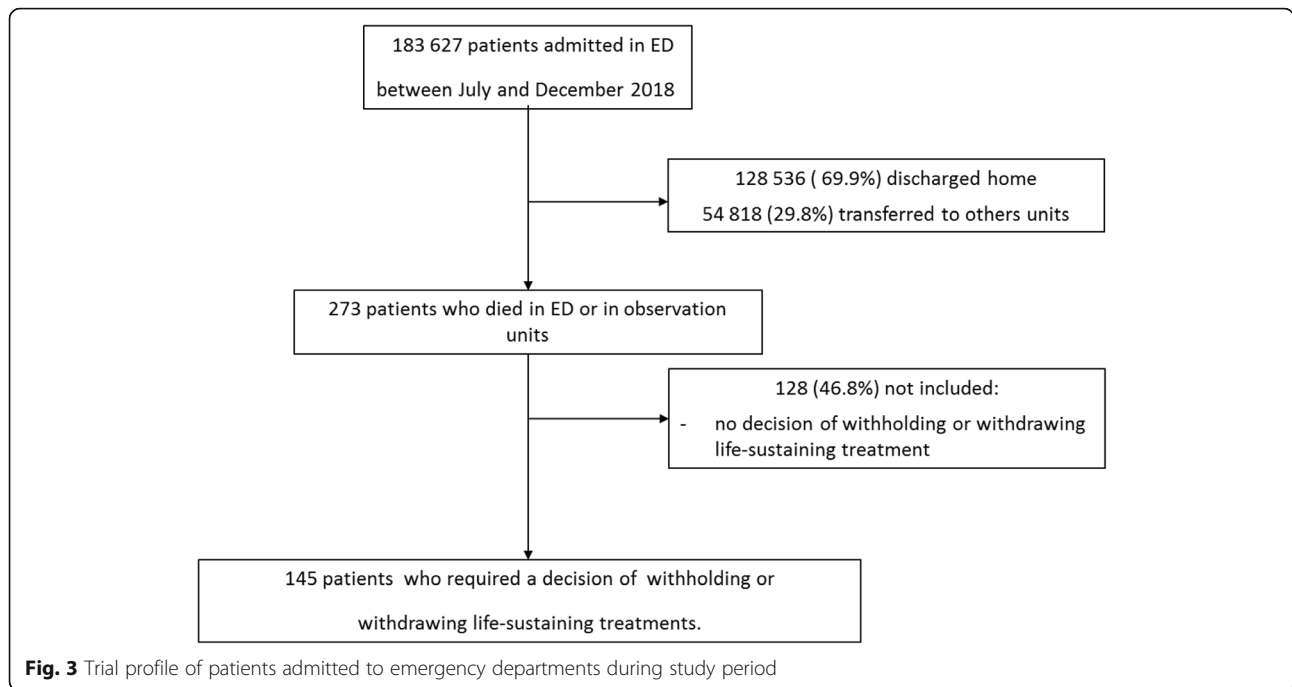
183 627 patients admitted in ED between July and December 2018

128 536 ( 69.9%) discharged home
54 818 (29.8%) transferred to others units

273 patients who died in ED or in observation units

128 (46.8%) not included:
- no decision of withholding or withdrawing life-sustaining treatment

145 patients who required a decision of withholding or withdrawing life-sustaining treatments.

**Fig. 3** Trial profile of patients admitted to emergency departments during study period